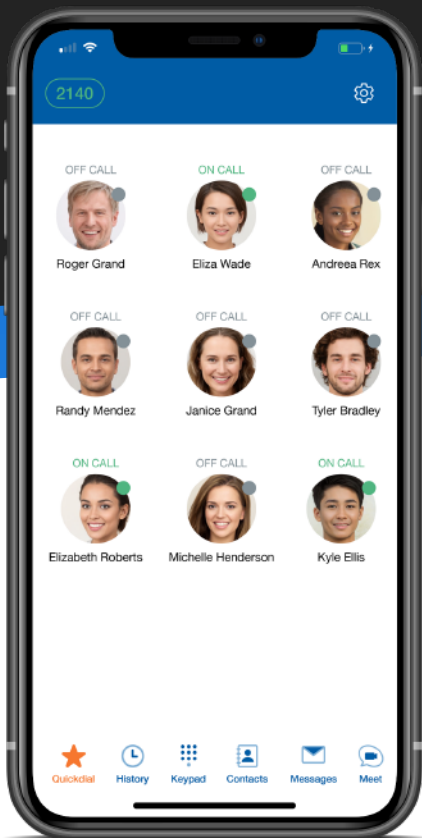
2140

OFF CALL
Roger Grand

ON CALL
Eliza Wade

OFF CALL
Andreea Rex

OFF CALL
Randy Mendez

OFF CALL
Janice Grand

OFF CALL
Tyler Bradley

ON CALL
Elizabeth Roberts

OFF CALL
Michelle Henderson

ON CALL
Kyle Ellis

Quickdial History Keypad Contacts Messages Meet